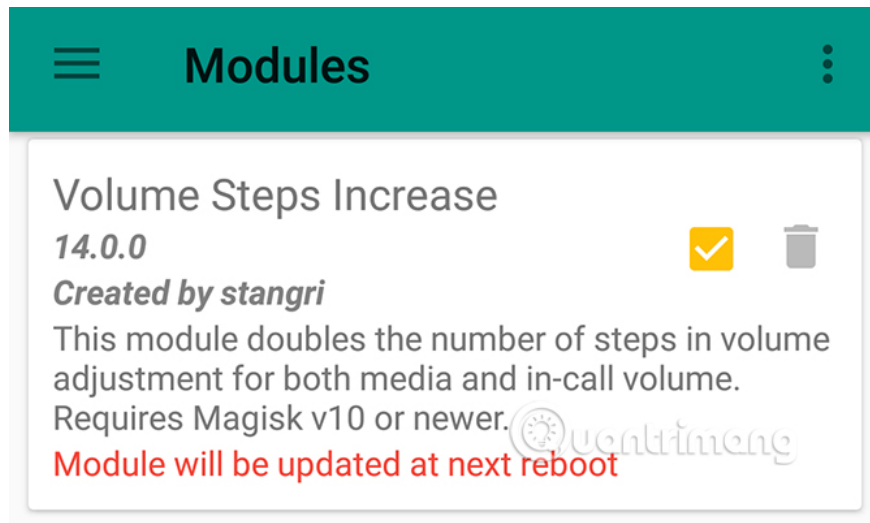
Modules

Volume Steps Increase
14.0.0
Created by stangri
This module doubles the number of steps in volume adjustment for both media and in-call volume. Requires Magisk v10 or newer.
Module will be updated at next reboot

Quantrimang